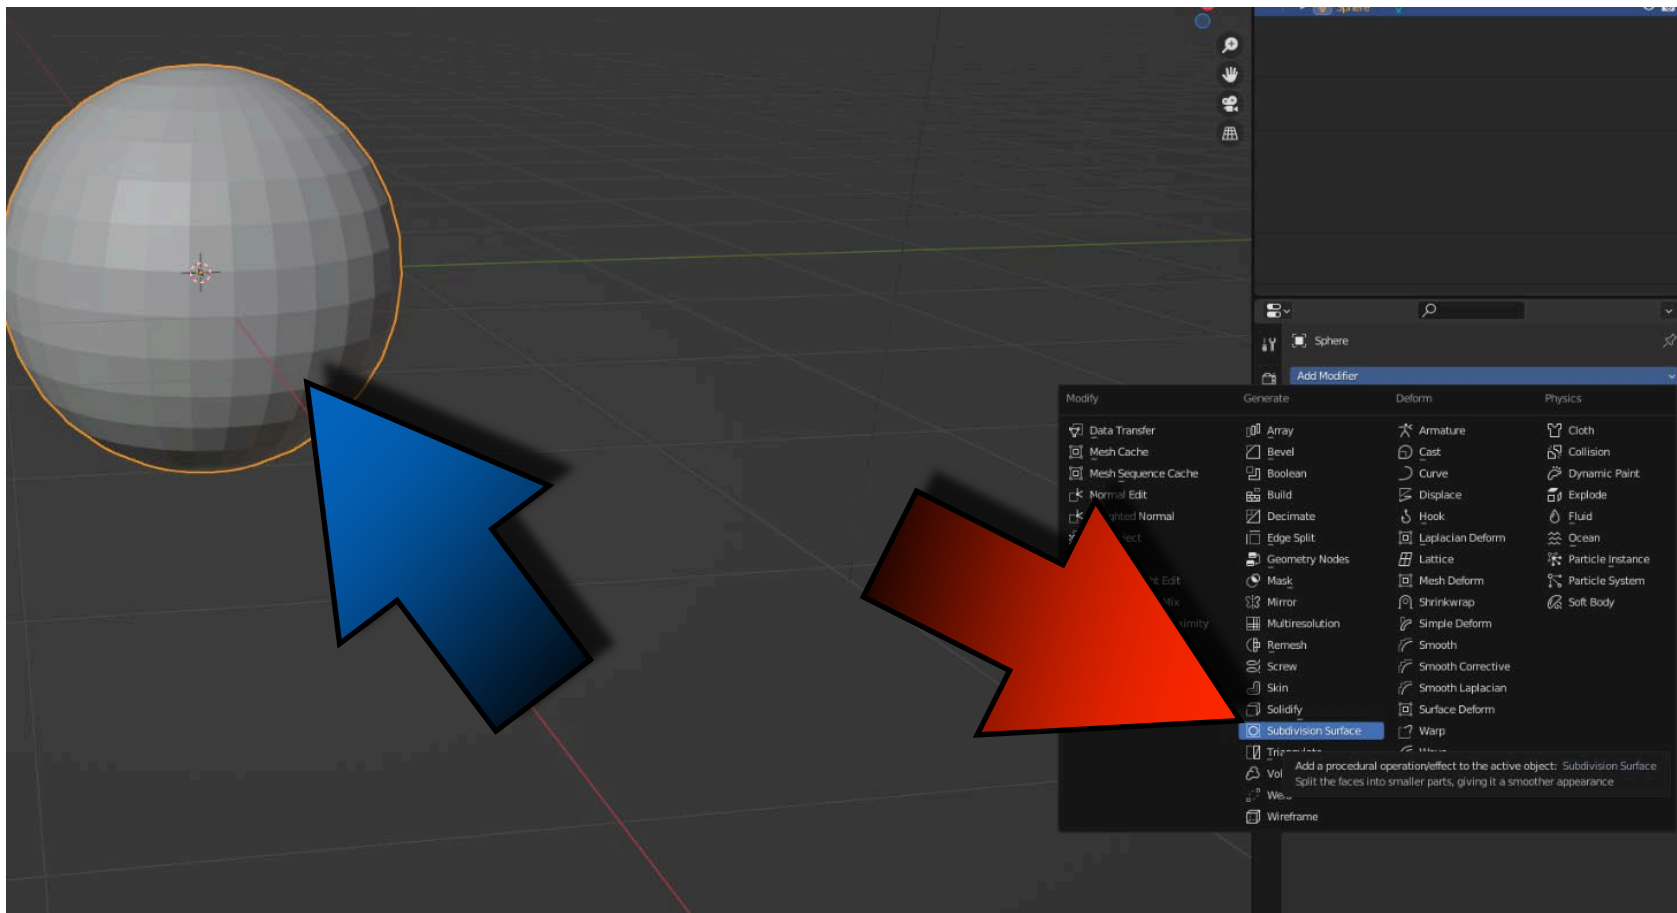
Sphere

Add Modifier

Modify

Data Transfer
Mesh Cache
Mesh Sequence Cache
Normal Edit
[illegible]ghted Normal
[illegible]ect
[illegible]t Edit
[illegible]Mix
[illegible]ximity

Generate

Array
Bevel
Boolean
Build
Decimate
Edge Split
Geometry Nodes
Mask
Mirror
Multiresolution
Remesh
Screw
Skin
Solidify
Subdivision Surface
Tri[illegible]
Vol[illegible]
We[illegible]
Wireframe

Deform

Armature
Cast
Curve
Displace
Hook
Laplacian Deform
Lattice
Mesh Deform
Shrinkwrap
Simple Deform
Smooth
Smooth Corrective
Smooth Laplacian
Surface Deform
Warp
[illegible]

Physics

Cloth
Collision
Dynamic Paint
Explode
Fluid
Ocean
Particle Instance
Particle System
Soft Body

Add a procedural operation/effect to the active object: Subdivision Surface
Split the faces into smaller parts, giving it a smoother appearance